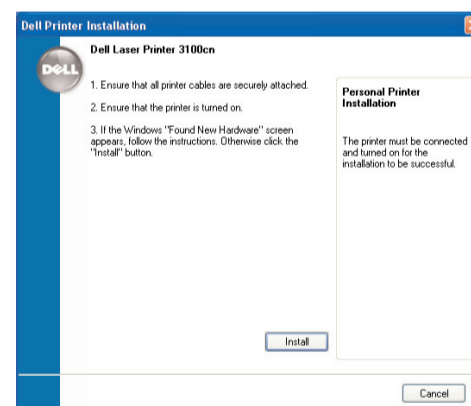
Dell Printer Installation

Dell Laser Printer 3100cn

DELL

1. Ensure that all printer cables are securely attached.

2. Ensure that the printer is turned on.

3. If the Windows "Found New Hardware" screen appears, follow the instructions. Otherwise click the "Install" button.

Personal Printer Installation

The printer must be connected and turned on for the installation to be successful.

Install

Cancel